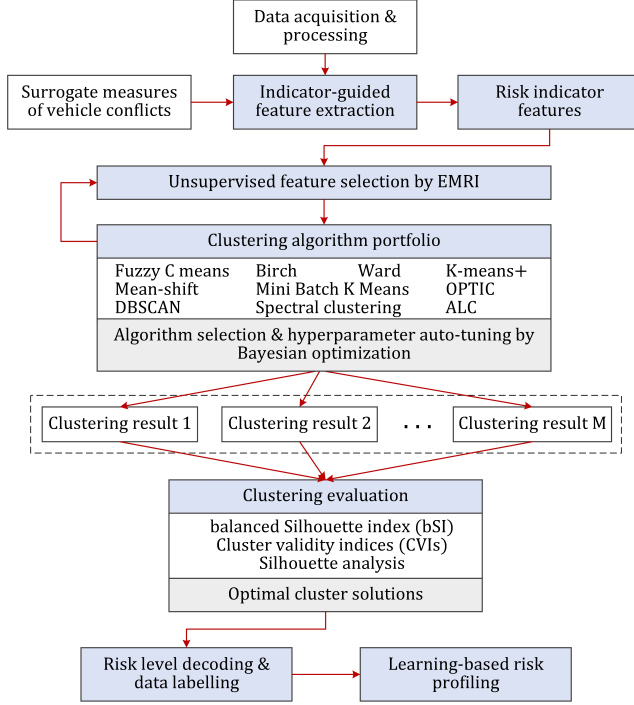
Data acquisition & processing

Surrogate measures of vehicle conflicts

Indicator-guided feature extraction

Risk indicator features

Unsupervised feature selection by EMRI

Clustering algorithm portfolio

Fuzzy C means
Mean-shift
DBSCAN

Birch
Mini Batch K Means
Spectral clustering

Ward

K-means+
OPTIC
ALC

Algorithm selection & hyperparameter auto-tuning by Bayesian optimization

Clustering result 1

Clustering result 2

. . .

Clustering result M

Clustering evaluation

balanced Silhouette index (bSI)
Cluster validity indices (CVIs)
Silhouette analysis

Optimal cluster solutions

Risk level decoding & data labelling

Learning-based risk profiling